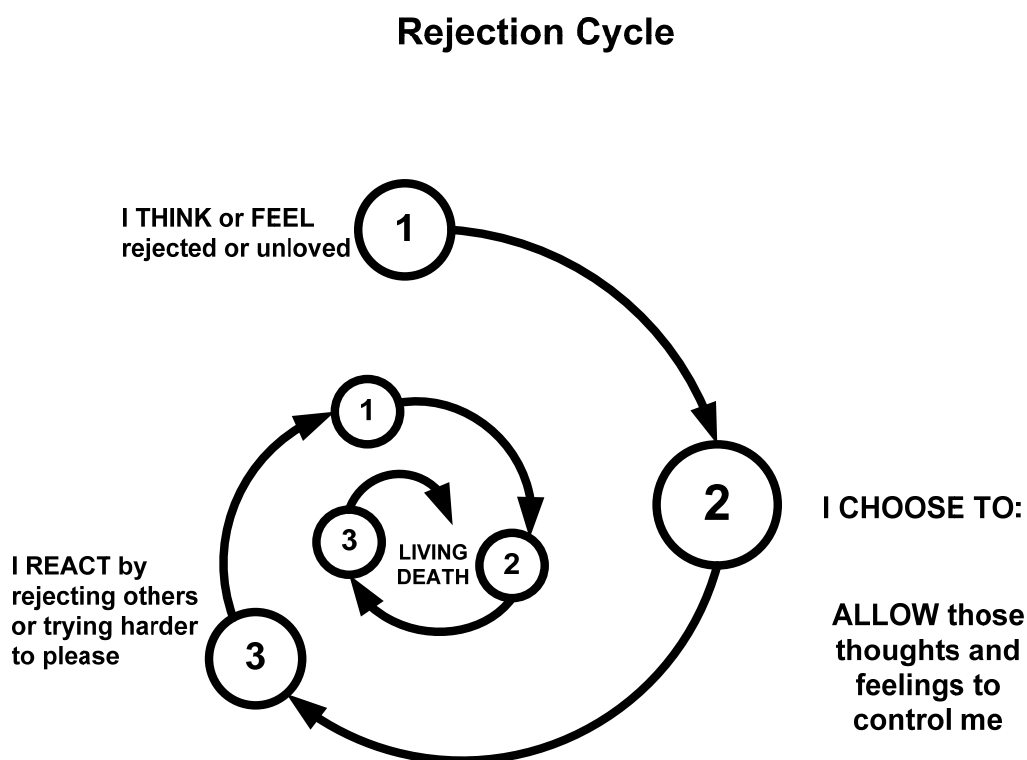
Rejection Cycle

I THINK or FEEL rejected or unloved

1

2

I CHOOSE TO:

ALLOW those thoughts and feelings to control me

1

3

LIVING DEATH

2

I REACT by rejecting others or trying harder to please

3